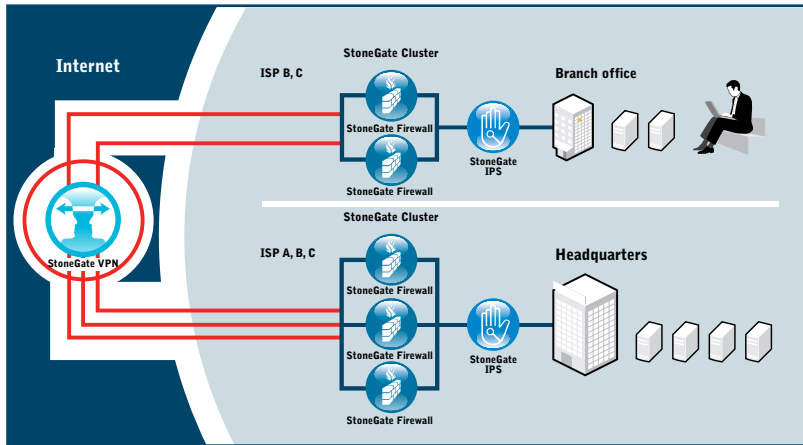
Internet

StoneGate VPN

StoneGate Cluster

ISP B, C

StoneGate Firewall

StoneGate Firewall

StoneGate IPS

Branch office

StoneGate Cluster

ISP A, B, C

StoneGate Firewall

StoneGate Firewall

StoneGate Firewall

StoneGate IPS

Headquarters